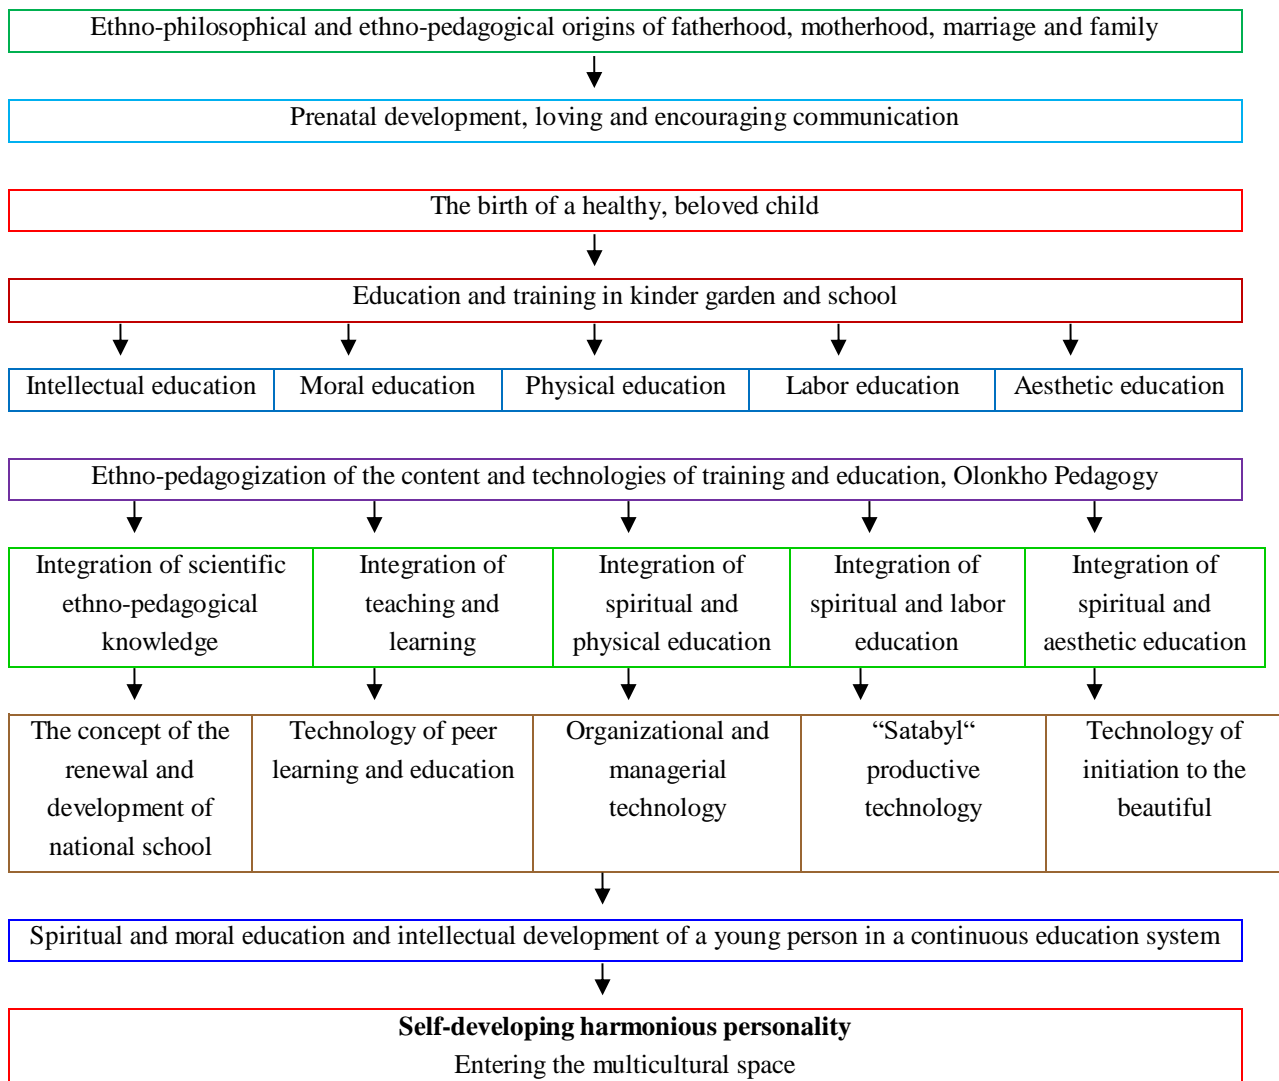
Ethno-philosophical and ethno-pedagogical origins of fatherhood, motherhood, marriage and family

Prenatal development, loving and encouraging communication

The birth of a healthy, beloved child

Education and training in kinder garden and school

| Intellectual education | Moral education | Physical education | Labor education | Aesthetic education |
|---|---|---|---|---|

Ethno-pedagogization of the content and technologies of training and education, Olonkho Pedagogy

| Integration of scientific ethno-pedagogical knowledge | Integration of teaching and learning | Integration of spiritual and physical education | Integration of spiritual and labor education | Integration of spiritual and aesthetic education |
|---|---|---|---|---|

| The concept of the renewal and development of national school | Technology of peer learning and education | Organizational and managerial technology | “Satabyl“ productive technology | Technology of initiation to the beautiful |
|---|---|---|---|---|

Spiritual and moral education and intellectual development of a young person in a continuous education system

**Self-developing harmonious personality**
Entering the multicultural space